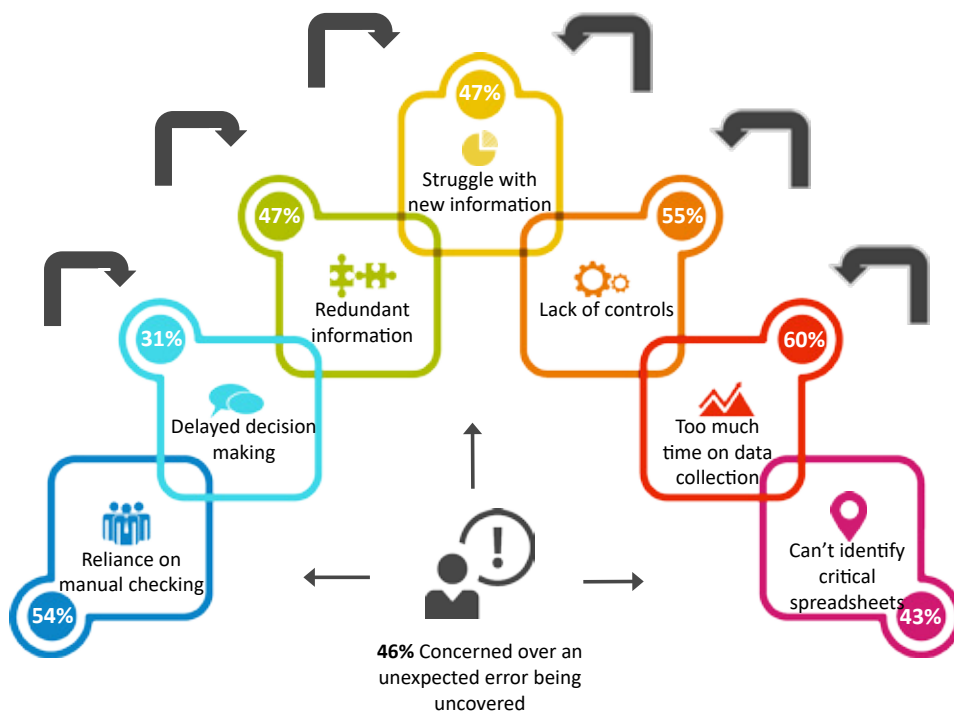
47%

Struggle with new information

47%

Redundant information

55%

Lack of controls

31%

Delayed decision making

60%

Too much time on data collection

Reliance on manual checking

54%

Can't identify critical spreadsheets

43%

!

**46%** Concerned over an unexpected error being uncovered